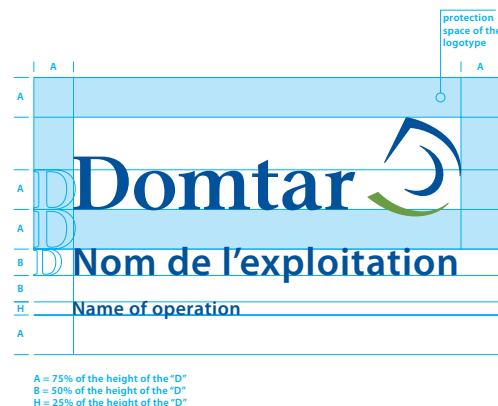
protection space of the logotype

A

A

A

A

A

B

B

H

A

A

Domtar

Nom de l'exploitation

Name of operation

A = 75% of the height of the "D"
B = 50% of the height of the "D"
H = 25% of the height of the "D"